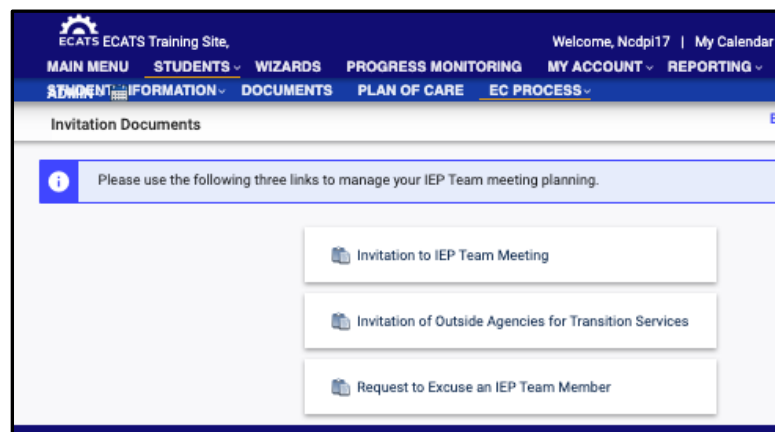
ECATS ECATS Training Site,

Welcome, Ncdpi17 | My Calendar

MAIN MENU STUDENTS ⌄ WIZARDS PROGRESS MONITORING MY ACCOUNT ⌄ REPORTING ⌄

ADMIN STUDENT INFORMATION ⌄ DOCUMENTS PLAN OF CARE EC PROCESS ⌄

Invitation Documents

Please use the following three links to manage your IEP Team meeting planning.

Invitation to IEP Team Meeting

Invitation of Outside Agencies for Transition Services

Request to Excuse an IEP Team Member